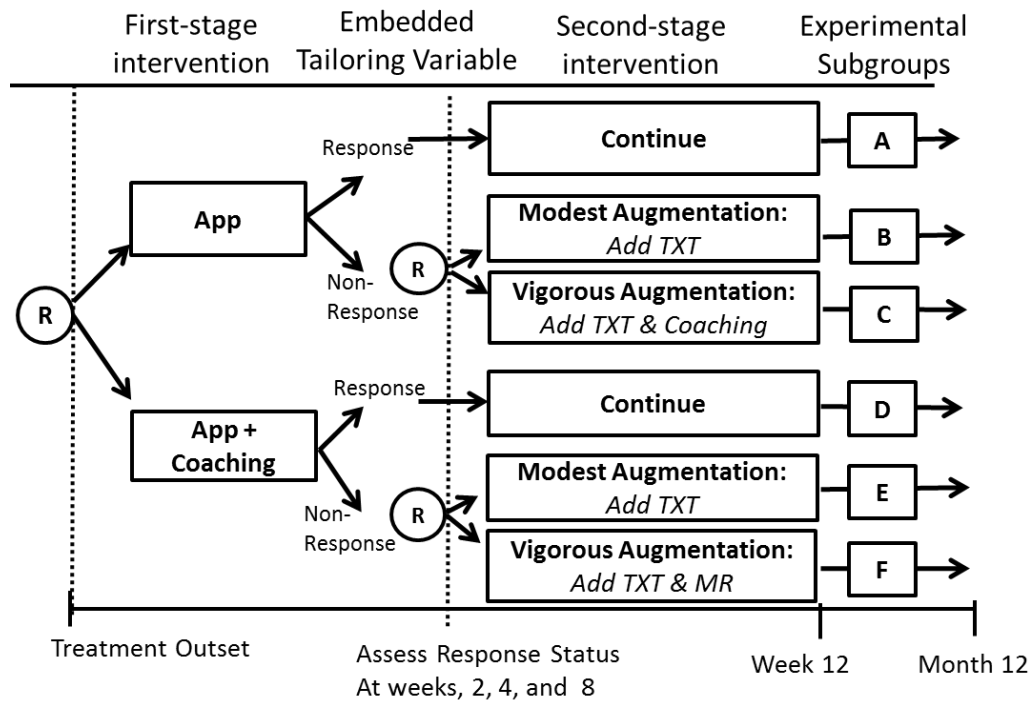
First-stage intervention

Embedded Tailoring Variable

Second-stage intervention

Experimental Subgroups

R

App

Response

Continue

A

Non-Response

R

Modest Augmentation: *Add TXT*

B

Vigorous Augmentation: *Add TXT & Coaching*

C

App + Coaching

Response

Continue

D

Non-Response

R

Modest Augmentation: *Add TXT*

E

Vigorous Augmentation: *Add TXT & MR*

F

Treatment Outset

Assess Response Status At weeks, 2, 4, and 8

Week 12

Month 12